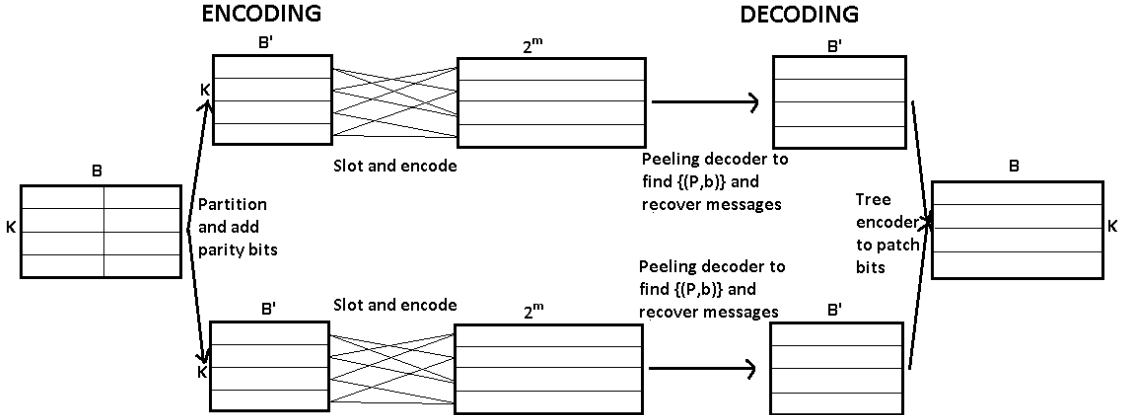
ENCODING

DECODING

B'

$2^m$

B'

K

Slot and encode

B

K

Partition and add parity bits

Peeling decoder to find {(P,b)} and recover messages

Tree encoder to patch bits

B

K

Peeling decoder to find {(P,b)} and recover messages

B'

Slot and encode

$2^m$

B'

K